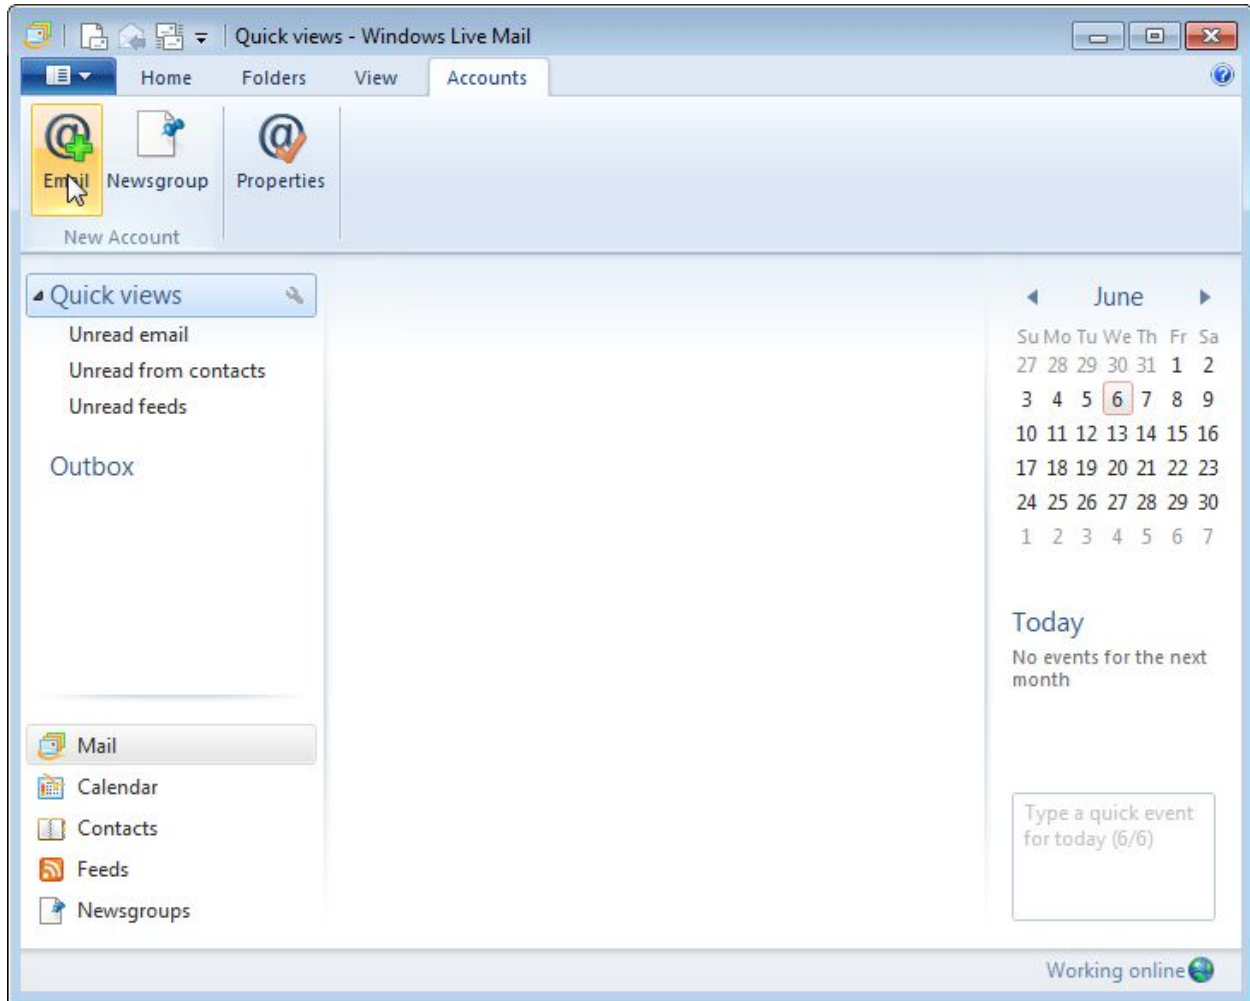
Quick views - Windows Live Mail

Home Folders View Accounts

Email Newsgroup Properties

New Account

Quick views
Unread email
Unread from contacts
Unread feeds

Outbox

Mail
Calendar
Contacts
Feeds
Newsgroups

June

| Su | Mo | Tu | We | Th | Fr | Sa |
|---|---|---|---|---|---|---|
| 27 | 28 | 29 | 30 | 31 | 1 | 2 |
| 3 | 4 | 5 | 6 | 7 | 8 | 9 |
| 10 | 11 | 12 | 13 | 14 | 15 | 16 |
| 17 | 18 | 19 | 20 | 21 | 22 | 23 |
| 24 | 25 | 26 | 27 | 28 | 29 | 30 |
| 1 | 2 | 3 | 4 | 5 | 6 | 7 |

Today
No events for the next month

Type a quick event for today (6/6)

Working online